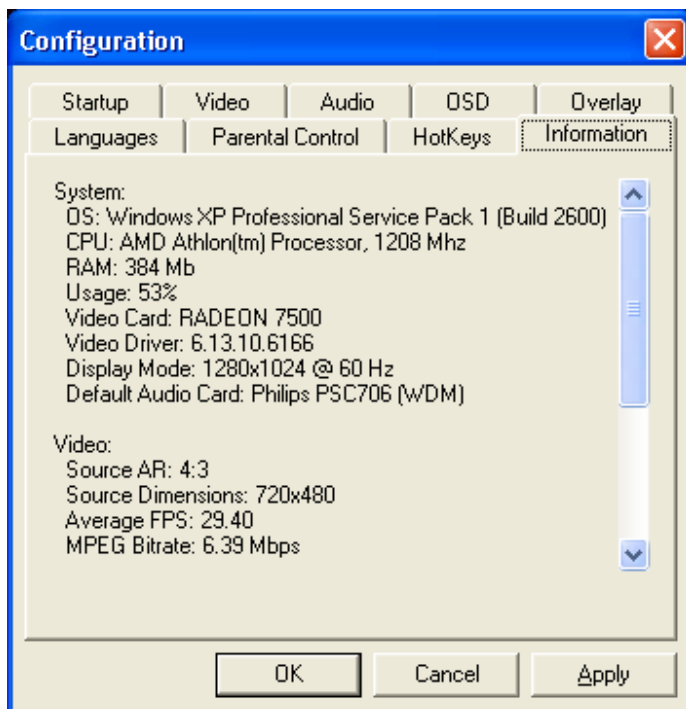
Configuration

Startup | Video | Audio | OSD | Overlay
Languages | Parental Control | HotKeys | Information

System:
OS: Windows XP Professional Service Pack 1 (Build 2600)
CPU: AMD Athlon(tm) Processor, 1208 Mhz
RAM: 384 Mb
Usage: 53%
Video Card: RADEON 7500
Video Driver: 6.13.10.6166
Display Mode: 1280x1024 @ 60 Hz
Default Audio Card: Philips PSC706 (WDM)

Video:
Source AR: 4:3
Source Dimensions: 720x480
Average FPS: 29.40
MPEG Bitrate: 6.39 Mbps

OK | Cancel | Apply